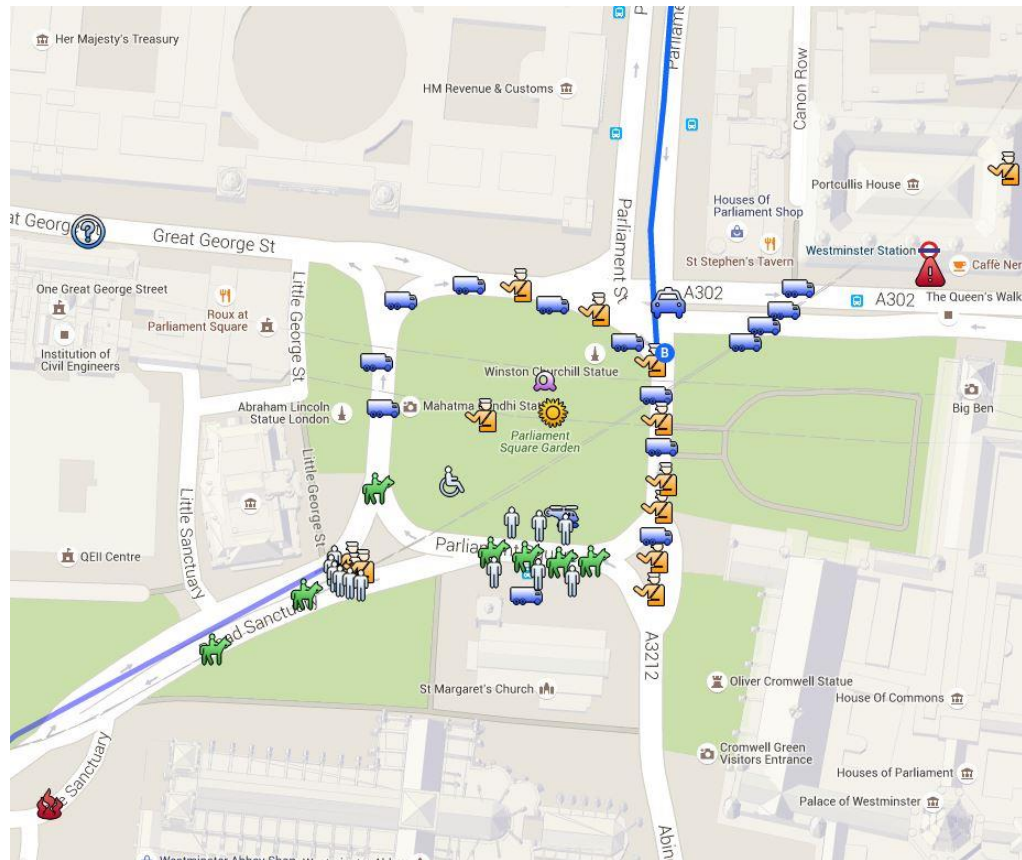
Her Majesty's Treasury

HM Revenue & Customs

Canon Row

Parliament

Portcullis House

Great George

Great George St

Parliament St

Houses Of Parliament Shop

Westminster Station

Caffe Ner

St Stephen's Tavern

A302

A302

The Queen's Walk

One Great George Street

Roux at Parliament Square

Institution of Civil Engineers

Little George St

Winston Churchill Statue

B

Abraham Lincoln Statue London

Mahatma Gandhi Statue

Big Ben

Parliament Square Garden

Little George St

Little Sanctuary

QEII Centre

Parliam

Broad Sanctuary

A3212

St Margaret's Church

Oliver Cromwell Statue

House Of Commons

Cromwell Green Visitors Entrance

Houses of Parliament

Palace of Westminster

Sanctuary

Abin

Westminster Abbey Shop